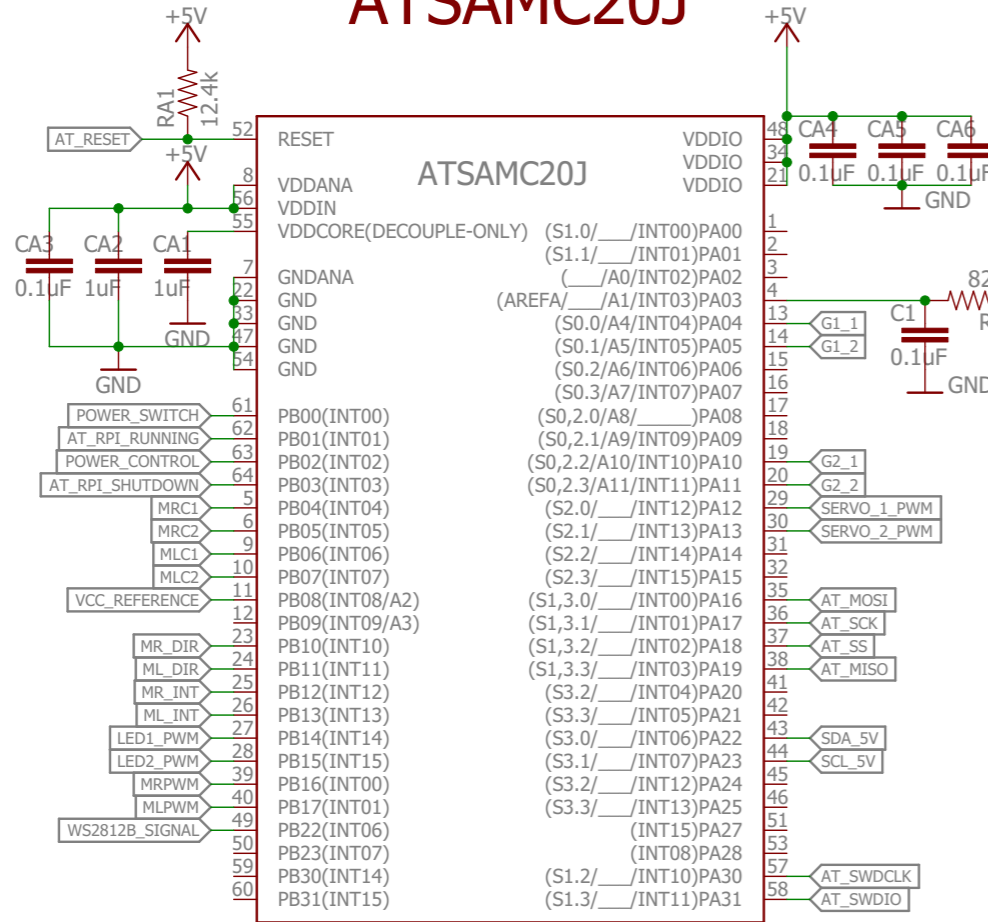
ATSAMC20J

+5V
RA1
12.4k
AT_RESET
52
RESET
+5V
8
VDDANA
56
VDDIN
55
VDDCORE(DECOUPLE-ONLY)
CA3
0.1uF
CA2
1uF
CA1
1uF
GND
7
GNDANA
22
GND
33
GND
47
GND
54
GND
GND
ATSAMC20J
VDDIO 48
VDDIO 34
VDDIO 21
+5V
CA4
0.1uF
CA5
0.1uF
CA6
0.1uF
GND
(S1.0/___/INT00)PA00 1
(S1.1/___/INT01)PA01 2
(___/A0/INT02)PA02 3
(AREFA/___/A1/INT03)PA03 4
(S0.0/A4/INT04)PA04 13
(S0.1/A5/INT05)PA05 14
(S0.2/A6/INT06)PA06 15
(S0.3/A7/INT07)PA07 16
(S0,2.0/A8/_____)PA08 17
(S0,2.1/A9/INT09)PA09 18
(S0,2.2/A10/INT10)PA10 19
(S0,2.3/A11/INT11)PA11 20
(S2.0/___/INT12)PA12 29
(S2.1/___/INT13)PA13 30
(S2.2/___/INT14)PA14 31
(S2.3/___/INT15)PA15 32
(S1,3.0/___/INT00)PA16 35
(S1,3.1/___/INT01)PA17 36
(S1,3.2/___/INT02)PA18 37
(S1,3.3/___/INT03)PA19 38
(S3.2/___/INT04)PA20 41
(S3.3/___/INT05)PA21 42
(S3.0/___/INT06)PA22 43
(S3.1/___/INT07)PA23 44
(S3.2/___/INT12)PA24 45
(S3.3/___/INT13)PA25 46
(INT15)PA27 51
(INT08)PA28 53
(S1.2/___/INT10)PA30 57
(S1.3/___/INT11)PA31 58
82
R
C1
0.1uF
GND
G1_1
G1_2
G2_1
G2_2
SERVO_1_PWM
SERVO_2_PWM
AT_MOSI
AT_SCK
AT_SS
AT_MISO
SDA_5V
SCL_5V
AT_SWDCLK
AT_SWDIO
POWER_SWITCH 61 PB00(INT00)
AT_RPI_RUNNING 62 PB01(INT01)
POWER_CONTROL 63 PB02(INT02)
AT_RPI_SHUTDOWN 64 PB03(INT03)
MRC1 5 PB04(INT04)
MRC2 6 PB05(INT05)
MLC1 9 PB06(INT06)
MLC2 10 PB07(INT07)
VCC_REFERENCE 11 PB08(INT08/A2)
12 PB09(INT09/A3)
MR_DIR 23 PB10(INT10)
ML_DIR 24 PB11(INT11)
MR_INT 25 PB12(INT12)
ML_INT 26 PB13(INT13)
LED1_PWM 27 PB14(INT14)
LED2_PWM 28 PB15(INT15)
MRPWM 39 PB16(INT00)
MLPWM 40 PB17(INT01)
WS2812B_SIGNAL 49 PB22(INT06)
50 PB23(INT07)
59 PB30(INT14)
60 PB31(INT15)